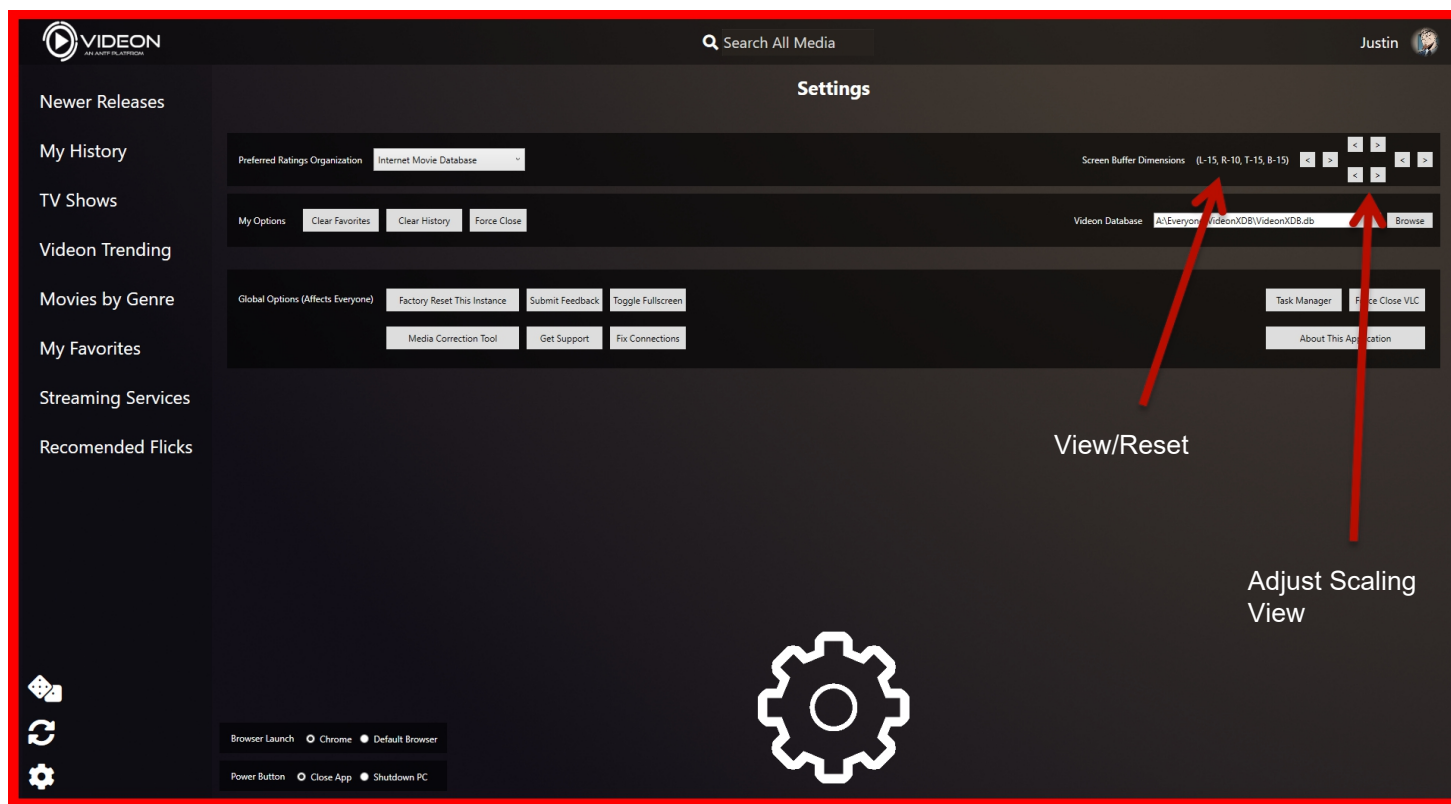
VIDEON
AN ANTP PLATFORM

Search All Media

Justin

Newer Releases
My History
TV Shows
Videon Trending
Movies by Genre
My Favorites
Streaming Services
Recomended Flicks

Settings

Preferred Ratings Organization Internet Movie Database

Screen Buffer Dimensions (L-15, R-10, T-15, B-15) < > < > < > < >

My Options Clear Favorites Clear History Force Close

Videon Database A:\Everyon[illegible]VideonXDB\VideonXDB.db Browse

Global Options (Affects Everyone) Factory Reset This Instance Submit Feedback Toggle Fullscreen

Media Correction Tool Get Support Fix Connections

Task Manager F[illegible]ce Close VLC

About This App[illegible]cation

View/Reset

Adjust Scaling View

Browser Launch Chrome Default Browser

Power Button Close App Shutdown PC